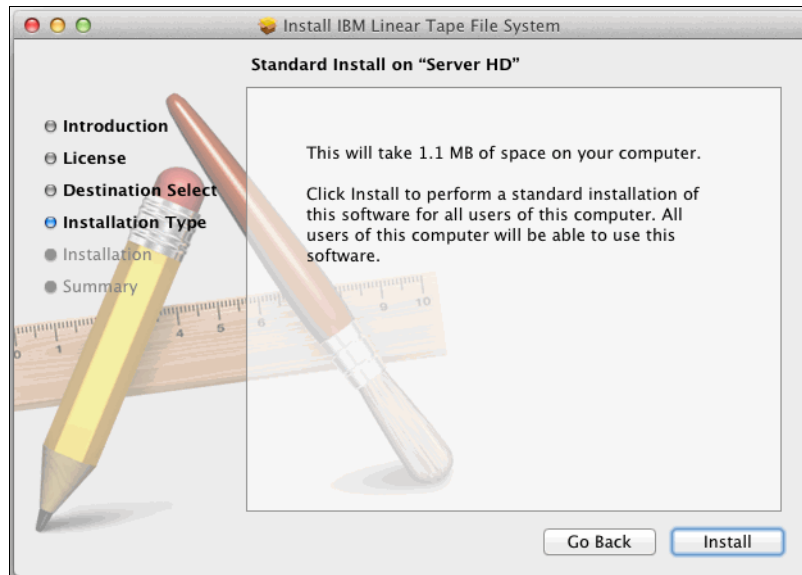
Install IBM Linear Tape File System

Standard Install on “Server HD”

Introduction
License
Destination Select
Installation Type
Installation
Summary

This will take 1.1 MB of space on your computer.

Click Install to perform a standard installation of this software for all users of this computer. All users of this computer will be able to use this software.

Go Back
Install